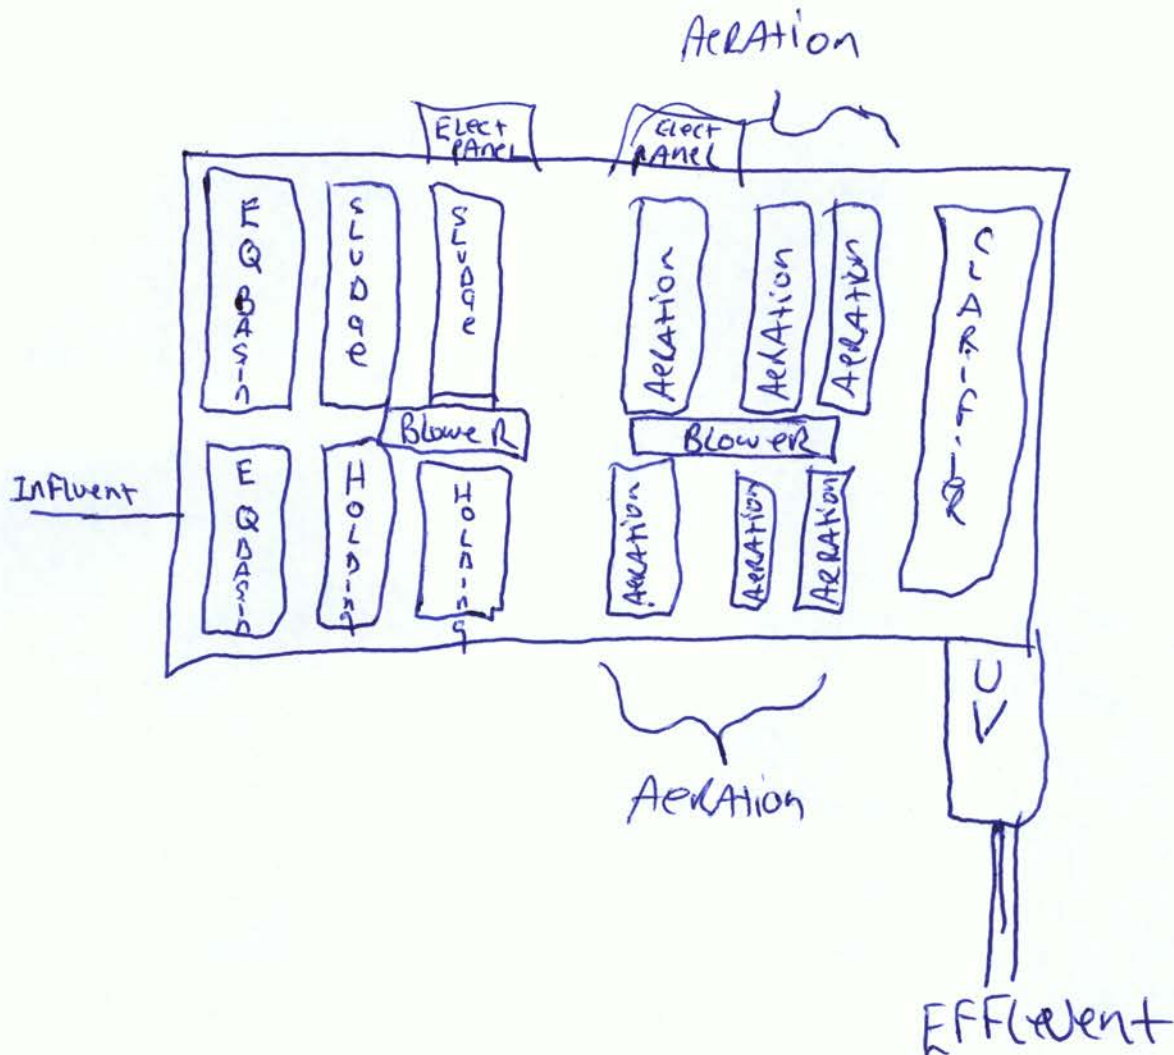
AeRAtion

Elect PANel

Elect PANel

EQ BASin

Sludge

Sludge

AeRAtion

AeRAtion

AeRAtion

CLARifieR

BloweR

BloweR

InFluent

EQ BASin

HOLding

HOLding

AeRAtion

AeRAtion

AeRAtion

UV

AeRAtion

EFFluent